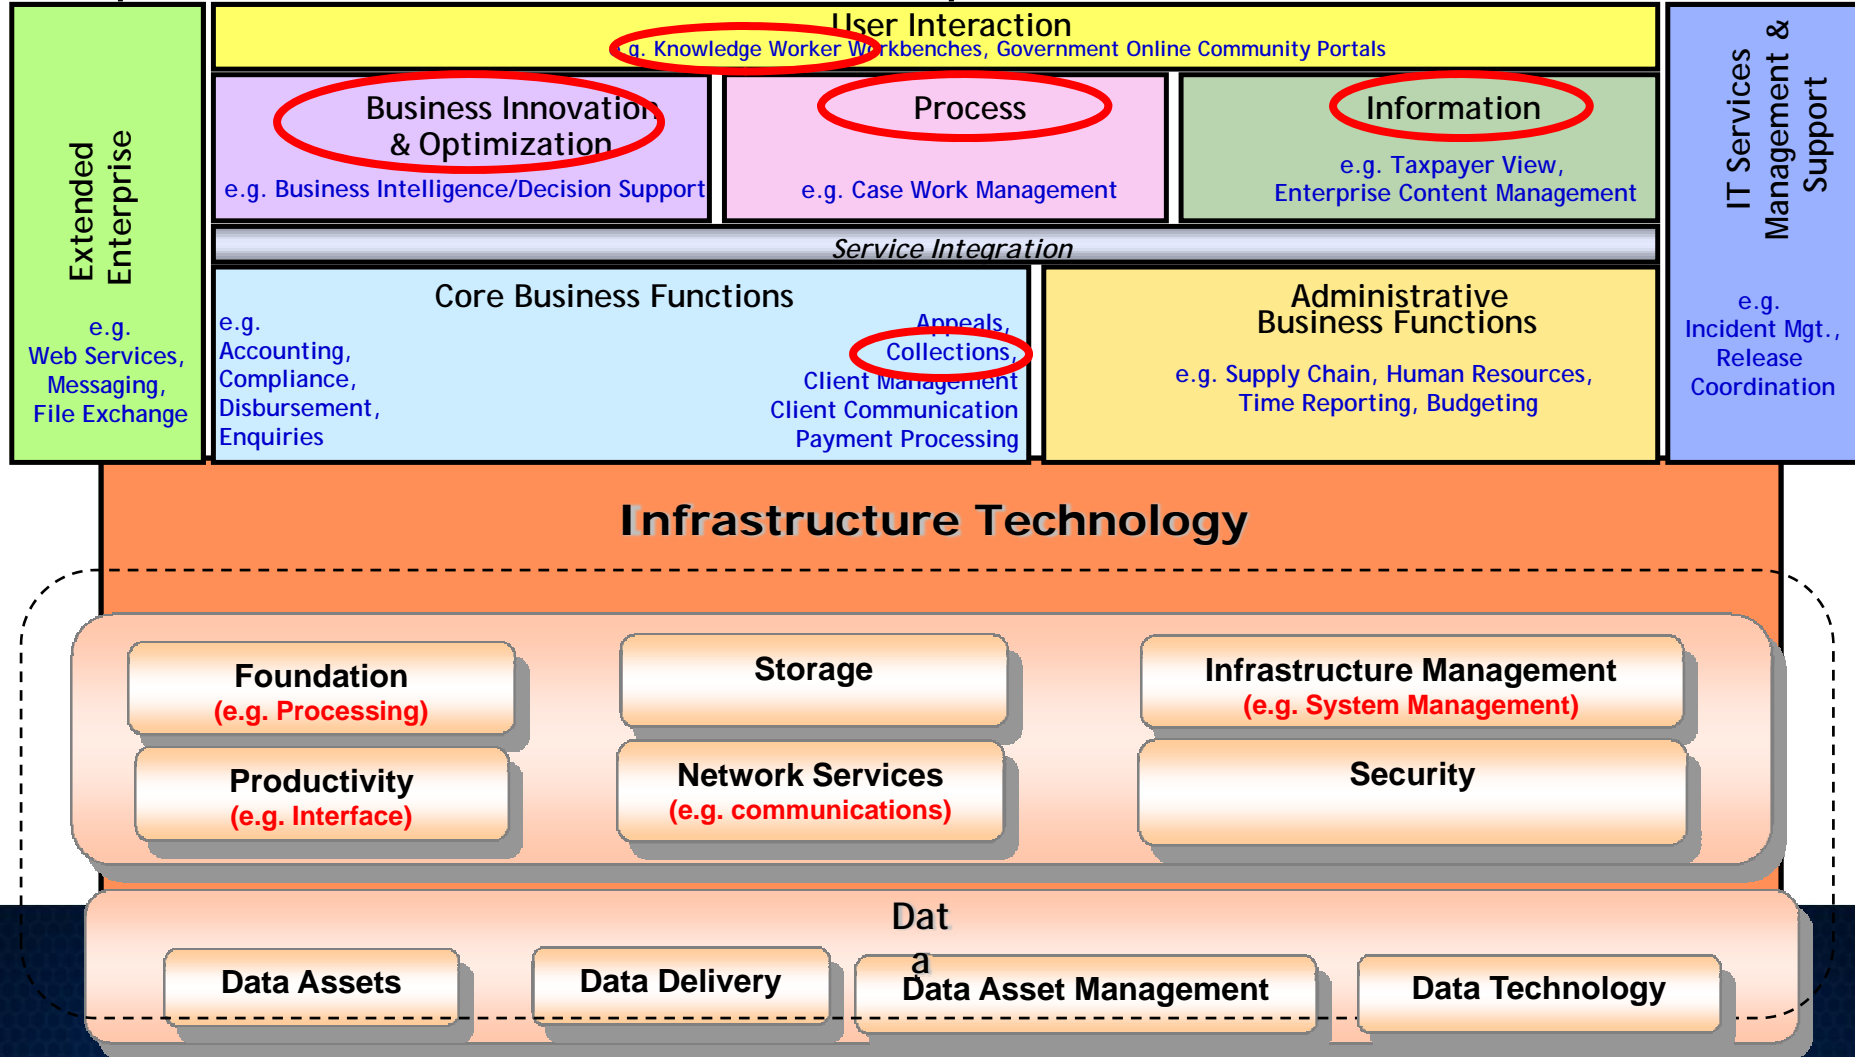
Extended Enterprise

e.g. Web Services, Messaging, File Exchange

User Interaction
e.g. Knowledge Worker Workbenches, Government Online Community Portals

Business Innovation & Optimization
e.g. Business Intelligence/Decision Support

Process
e.g. Case Work Management

Information
e.g. Taxpayer View, Enterprise Content Management

Service Integration

Core Business Functions
e.g. Accounting, Compliance, Disbursement, Enquiries
Appeals, Collections, Client Management, Client Communication, Payment Processing

Administrative Business Functions
e.g. Supply Chain, Human Resources, Time Reporting, Budgeting

IT Services Management & Support

e.g. Incident Mgt., Release Coordination

Infrastructure Technology

Foundation
(e.g. Processing)

Storage

Infrastructure Management
(e.g. System Management)

Productivity
(e.g. Interface)

Network Services
(e.g. communications)

Security

Data

Data Assets

Data Delivery

Data Asset Management

Data Technology